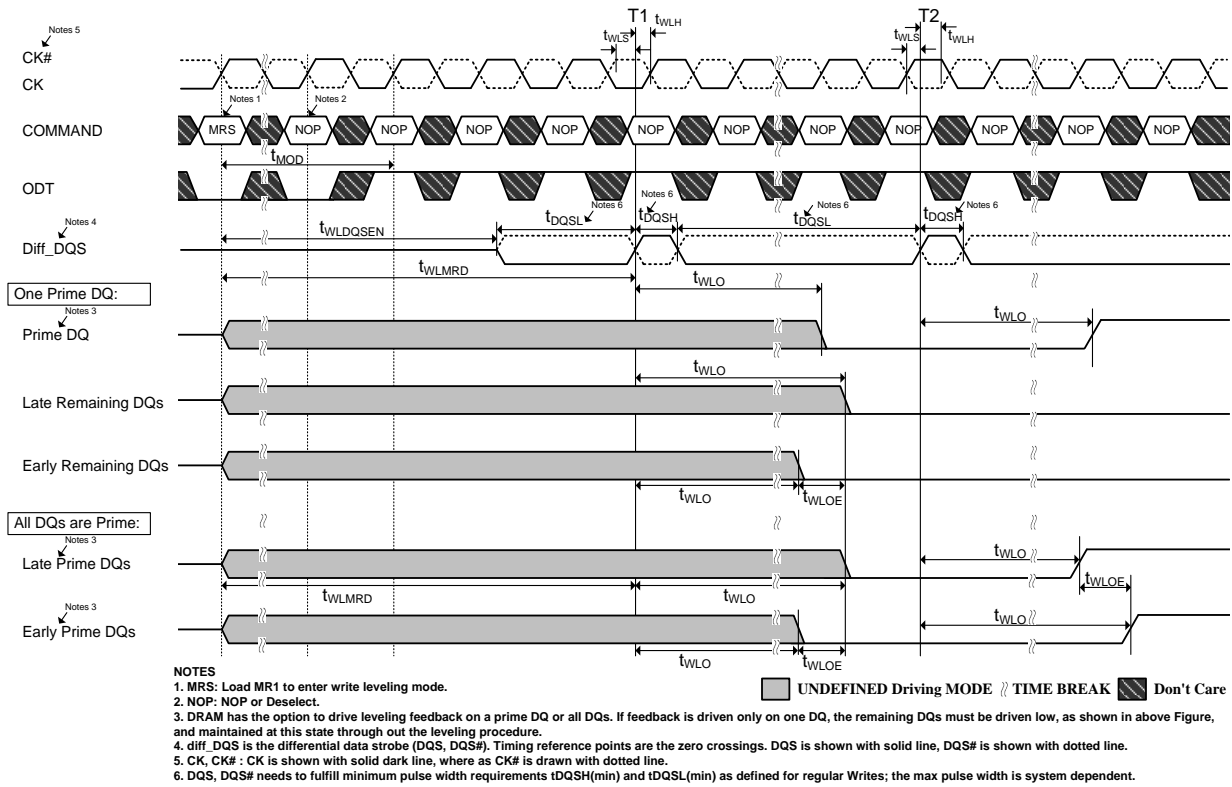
Notes 5
CK#
CK
T1
$t_{WLS}$
$t_{WLH}$
T2
$t_{WLS}$
$t_{WLH}$
Notes 1
Notes 2
COMMAND
MRS
NOP
NOP
NOP
NOP
NOP
NOP
NOP
NOP
NOP
NOP
NOP
NOP
$t_{MOD}$
ODT
Notes 4
Diff_DQS
$t_{WLDQSEN}$
$t_{DQSL}$
Notes 6
Notes 6
$t_{DQSH}$
$t_{DQSL}$
Notes 6
$t_{DQSH}$
Notes 6
$t_{WLMRD}$
One Prime DQ:
$t_{WLO}$
Notes 3
Prime DQ
$t_{WLO}$
Late Remaining DQs
$t_{WLO}$
Early Remaining DQs
$t_{WLO}$
$t_{WLOE}$
All DQs are Prime:
Notes 3
Late Prime DQs
$t_{WLO}$
$t_{WLOE}$
$t_{WLMRD}$
$t_{WLO}$
Notes 3
Early Prime DQs
$t_{WLO}$
$t_{WLO}$
$t_{WLOE}$

NOTES
1. MRS: Load MR1 to enter write leveling mode.
2. NOP: NOP or Deselect.
3. DRAM has the option to drive leveling feedback on a prime DQ or all DQs. If feedback is driven only on one DQ, the remaining DQs must be driven low, as shown in above Figure, and maintained at this state through out the leveling procedure.
4. diff_DQS is the differential data strobe (DQS, DQS#). Timing reference points are the zero crossings. DQS is shown with solid line, DQS# is shown with dotted line.
5. CK, CK# : CK is shown with solid dark line, where as CK# is drawn with dotted line.
6. DQS, DQS# needs to fulfill minimum pulse width requirements tDQSH(min) and tDQSL(min) as defined for regular Writes; the max pulse width is system dependent.

UNDEFINED Driving MODE
TIME BREAK
Don't Care